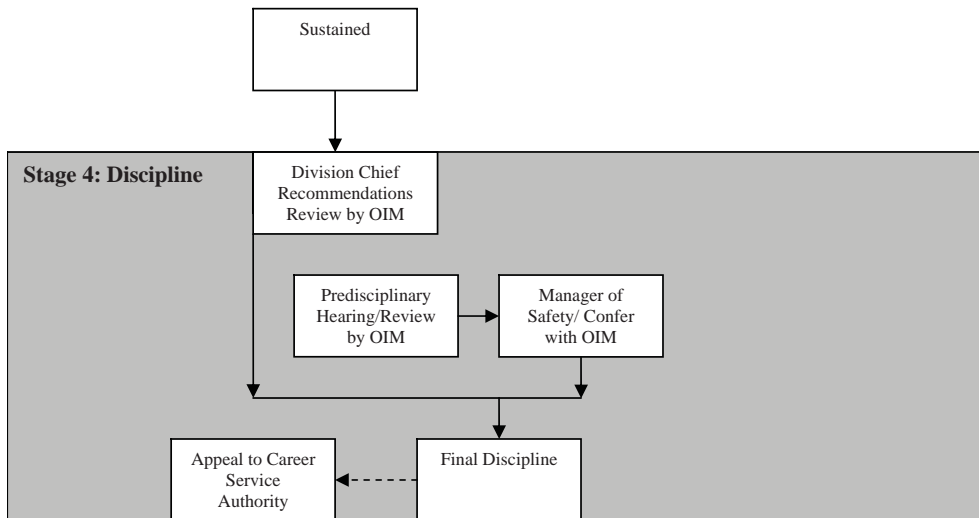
Sustained

Stage 4: Discipline

Division Chief Recommendations Review by OIM

Predisciplinary Hearing/Review by OIM

Manager of Safety/ Confer with OIM

Appeal to Career Service Authority

Final Discipline